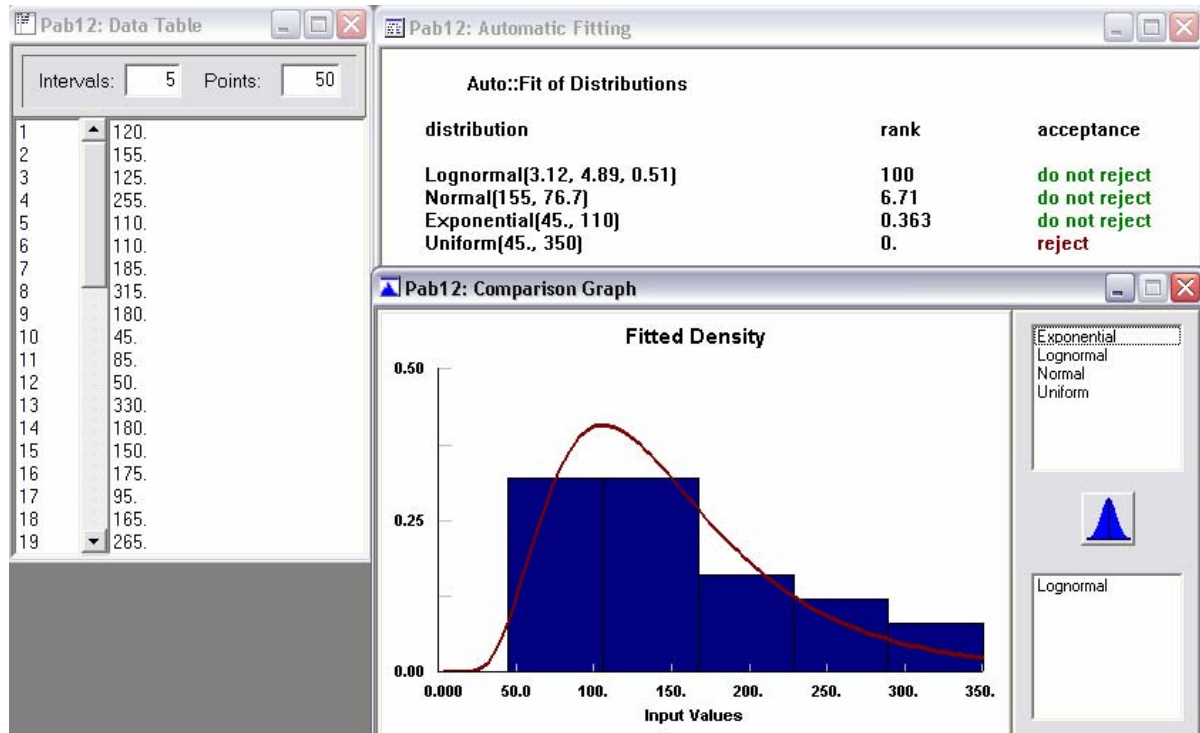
Pab12: Data Table

Intervals: 5 Points: 50

| | |
|---|---|
| 1 | 120. |
| 2 | 155. |
| 3 | 125. |
| 4 | 255. |
| 5 | 110. |
| 6 | 110. |
| 7 | 185. |
| 8 | 315. |
| 9 | 180. |
| 10 | 45. |
| 11 | 85. |
| 12 | 50. |
| 13 | 330. |
| 14 | 180. |
| 15 | 150. |
| 16 | 175. |
| 17 | 95. |
| 18 | 165. |
| 19 | 265. |

Pab12: Automatic Fitting

Auto::Fit of Distributions

| distribution | rank | acceptance |
|---|---|---|
| Lognormal(3.12, 4.89, 0.51) | 100 | do not reject |
| Normal(155, 76.7) | 6.71 | do not reject |
| Exponential(45., 110) | 0.363 | do not reject |
| Uniform(45., 350) | 0. | reject |

Pab12: Comparison Graph

Fitted Density

0.50
0.25
0.00

0.000 50.0 100. 150. 200. 250. 300. 350.

Input Values

Exponential
Lognormal
Normal
Uniform

Lognormal